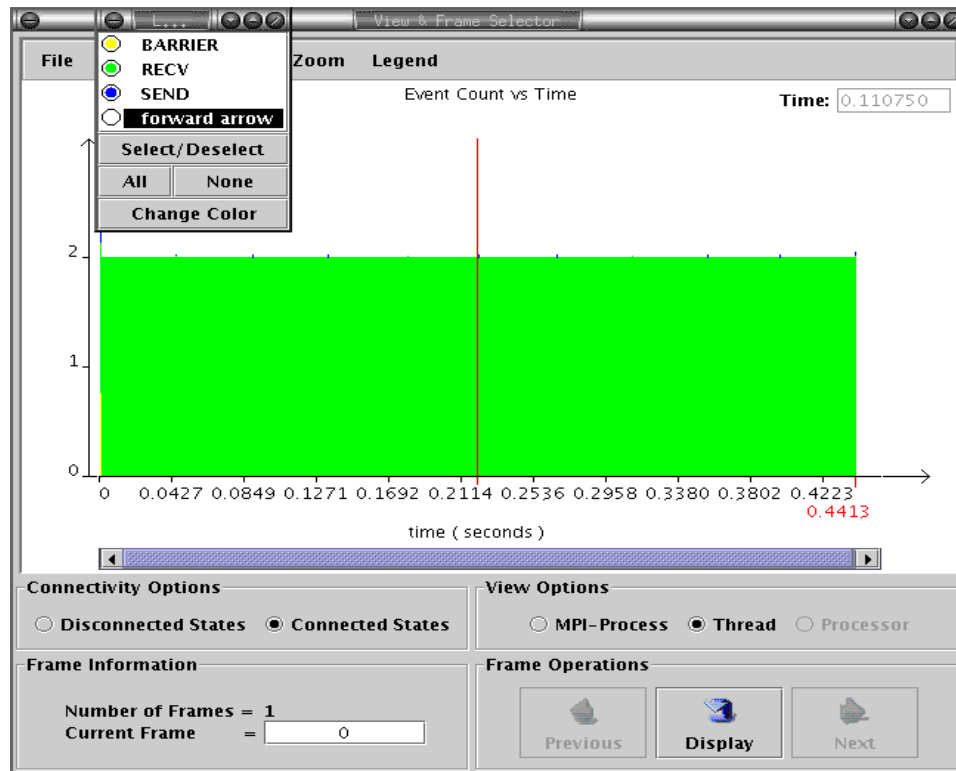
L...
View & Frame Selector
File
BARRIER
RECV
SEND
forward arrow
Select/Deselect
All None
Change Color
Zoom Legend
Event Count vs Time
Time: 0.110750
2
1
0
0 0.0427 0.0849 0.1271 0.1692 0.2114 0.2536 0.2958 0.3380 0.3802 0.4223
0.4413
time ( seconds )
Connectivity Options
Disconnected States Connected States
View Options
MPI-Process Thread Processor
Frame Information
Number of Frames = 1
Current Frame = 0
Frame Operations
Previous Display Next